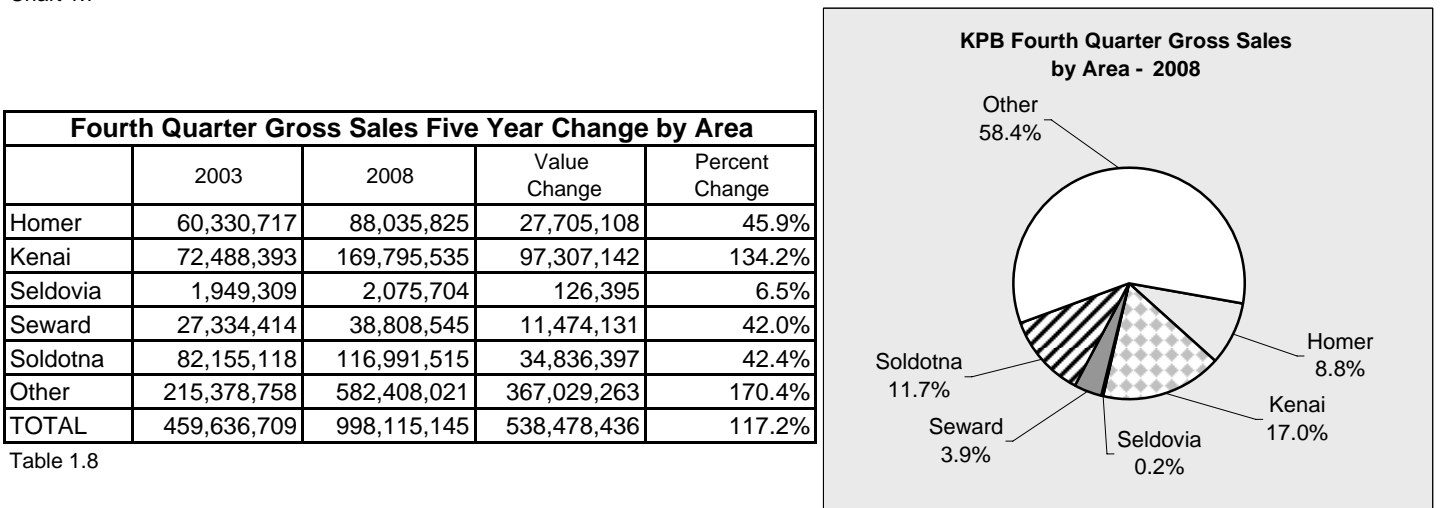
Chart 1.7

| Fourth Quarter Gross Sales Five Year Change by Area | | | | |
|---|---|---|---|---|
| | 2003 | 2008 | Value Change | Percent Change |
| Homer | 60,330,717 | 88,035,825 | 27,705,108 | 45.9% |
| Kenai | 72,488,393 | 169,795,535 | 97,307,142 | 134.2% |
| Seldovia | 1,949,309 | 2,075,704 | 126,395 | 6.5% |
| Seward | 27,334,414 | 38,808,545 | 11,474,131 | 42.0% |
| Soldotna | 82,155,118 | 116,991,515 | 34,836,397 | 42.4% |
| Other | 215,378,758 | 582,408,021 | 367,029,263 | 170.4% |
| TOTAL | 459,636,709 | 998,115,145 | 538,478,436 | 117.2% |

Table 1.8

KPB Fourth Quarter Gross Sales by Area - 2008

Other 58.4%
Homer 8.8%
Kenai 17.0%
Seldovia 0.2%
Seward 3.9%
Soldotna 11.7%